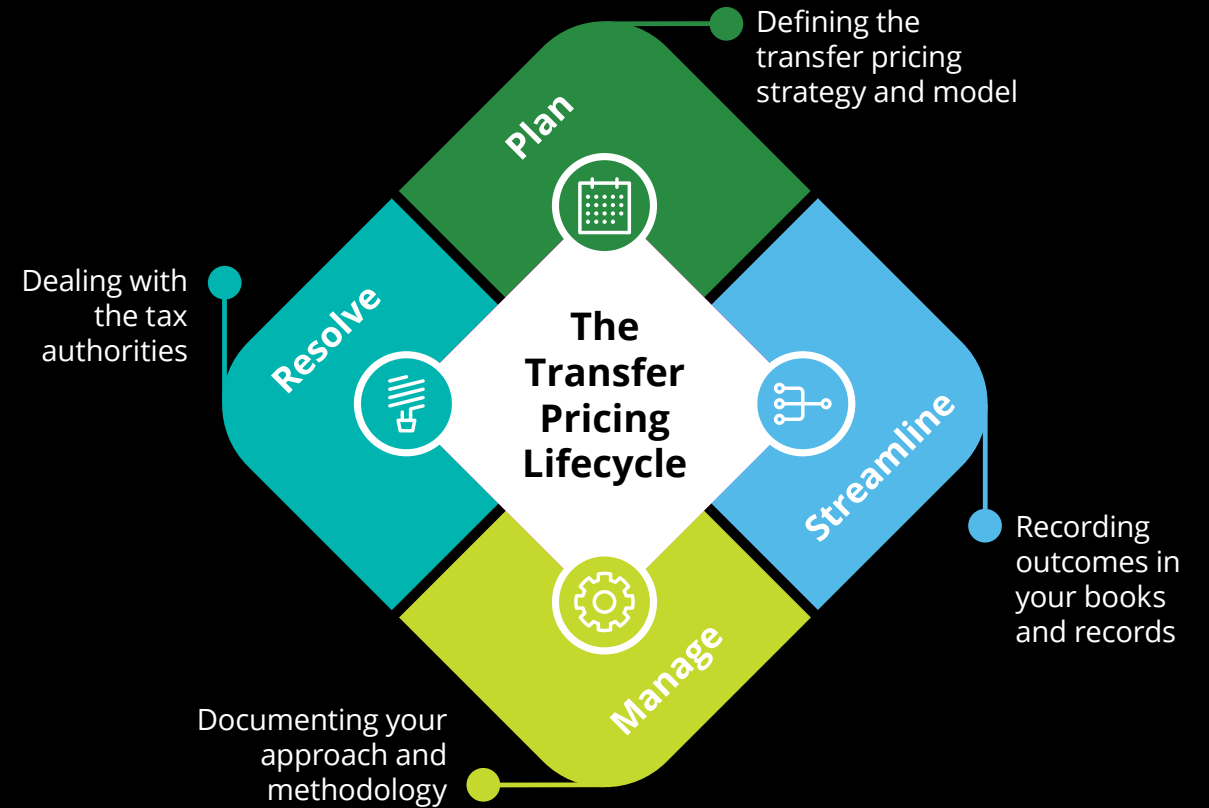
Defining the transfer pricing strategy and model

Plan

Dealing with the tax authorities

Resolve

The Transfer Pricing Lifecycle

Streamline

Recording outcomes in your books and records

Manage

Documenting your approach and methodology